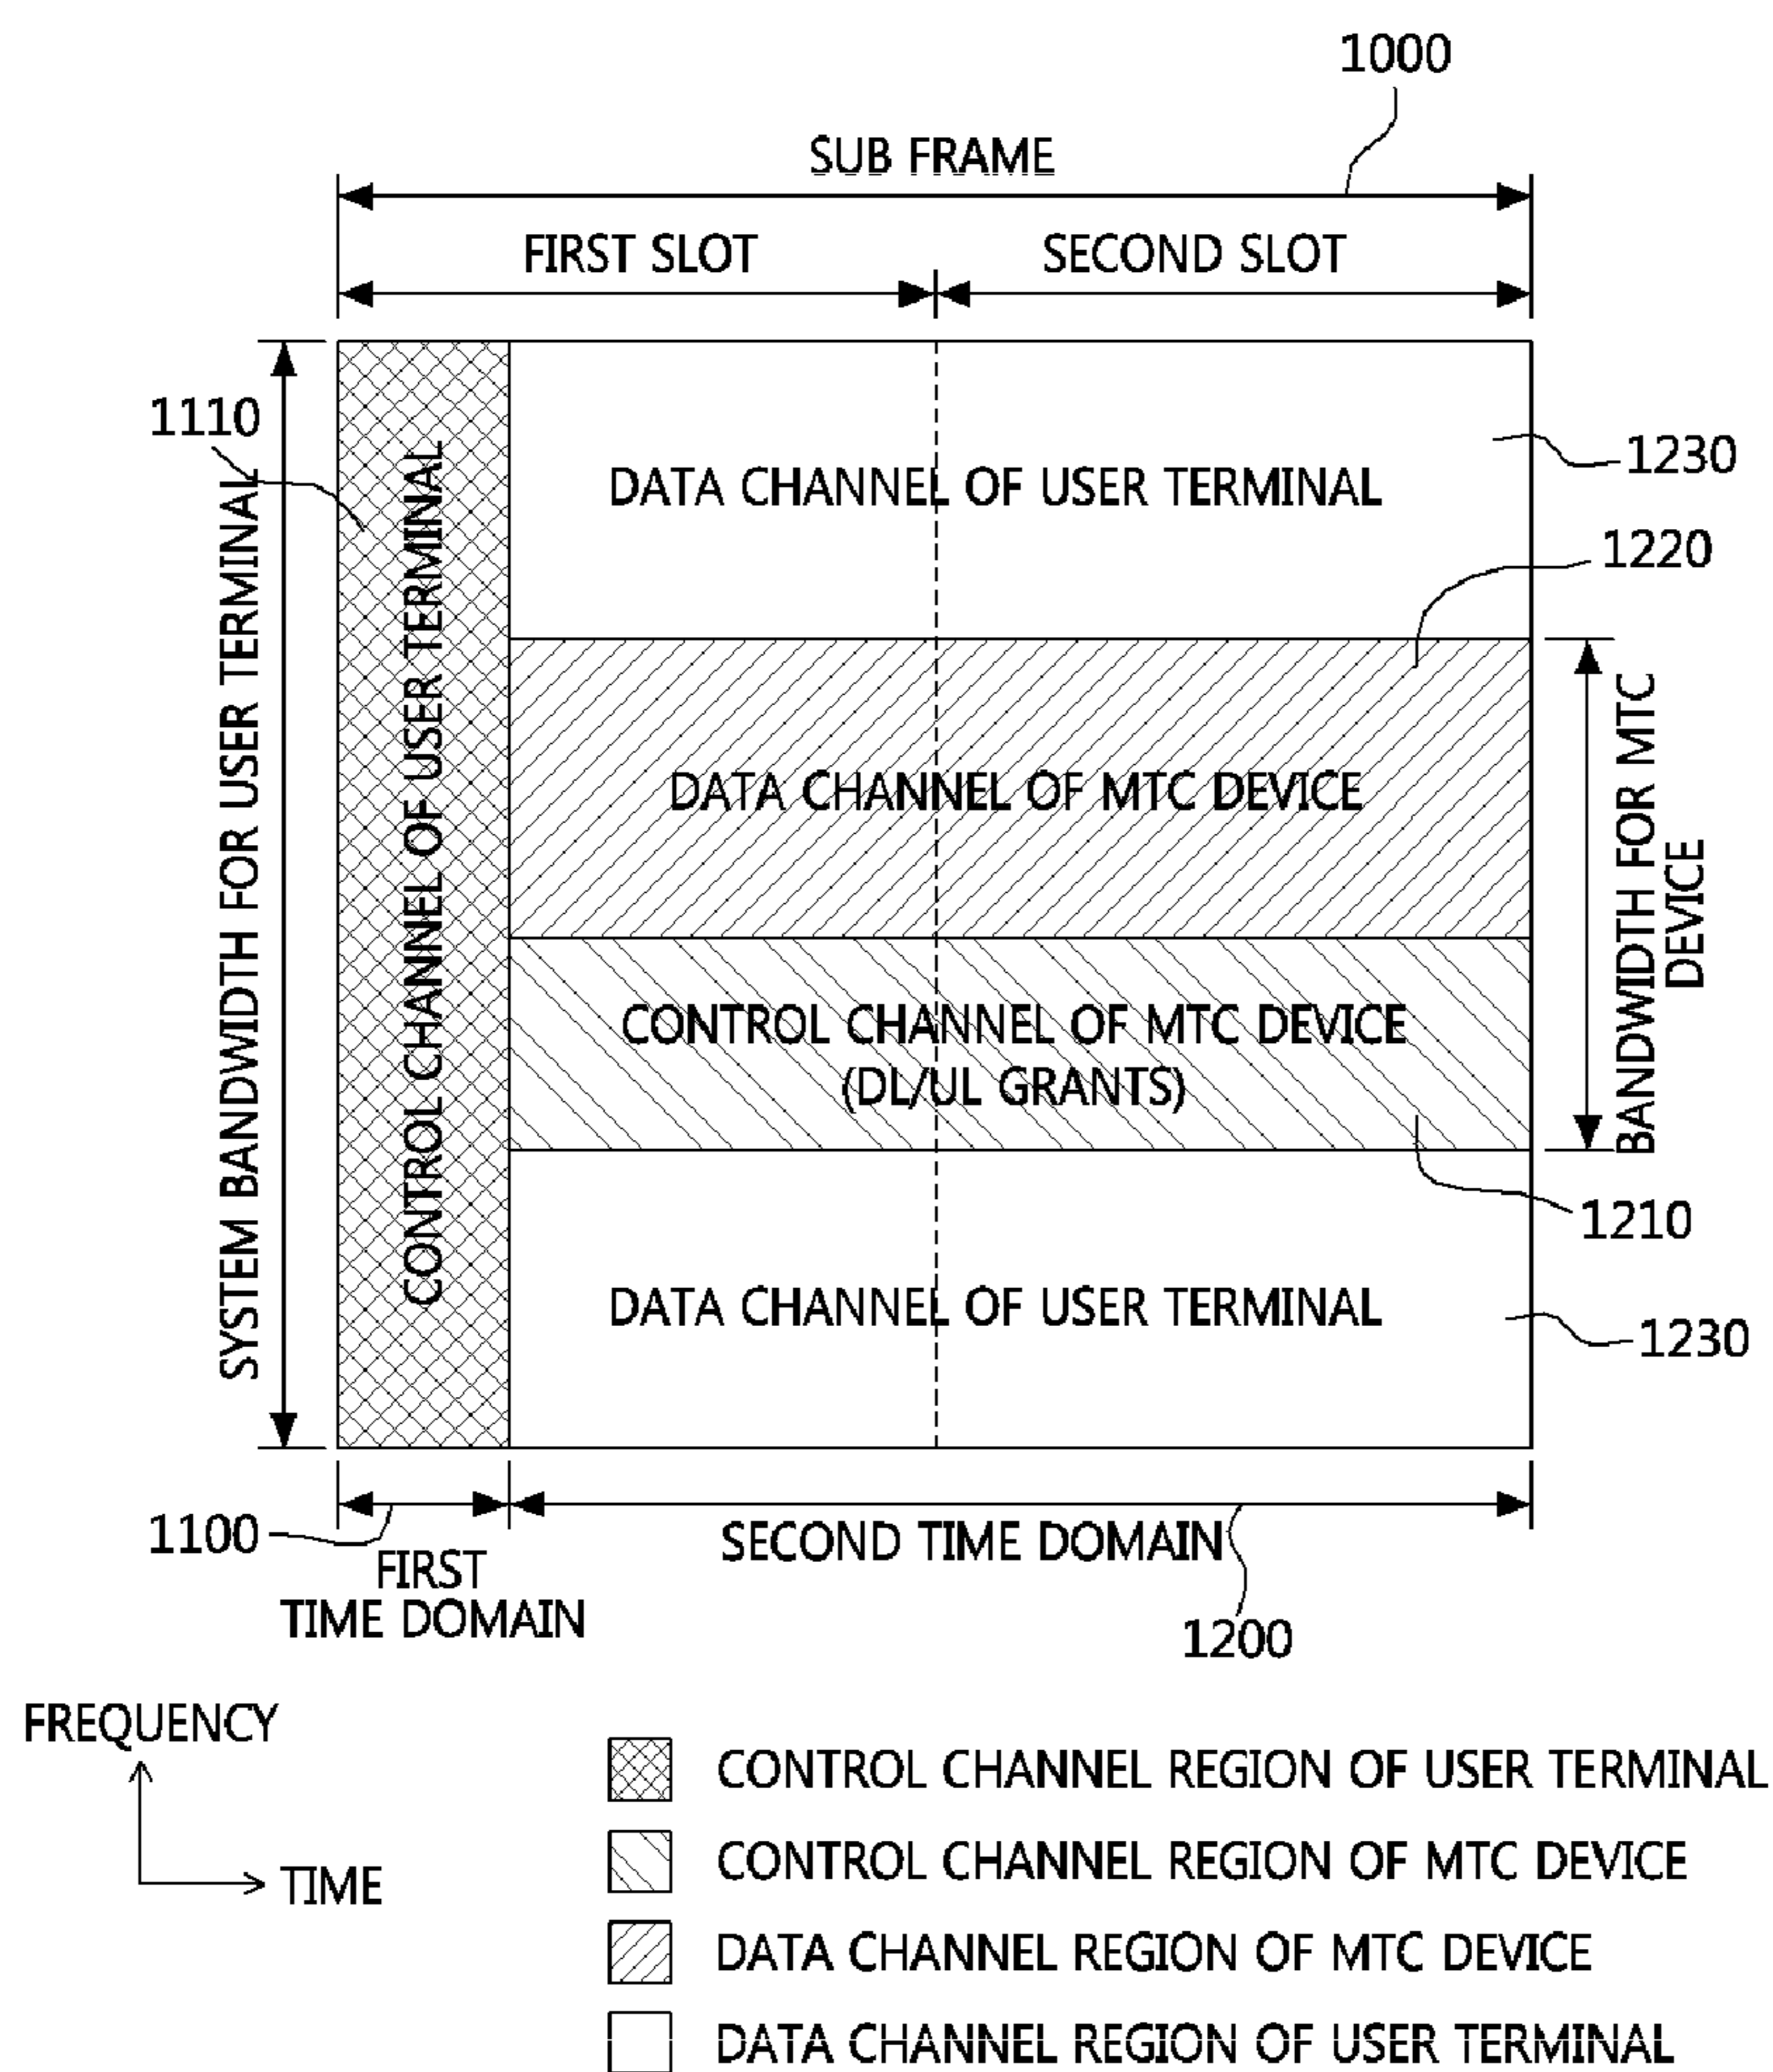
1000

SUB FRAME

FIRST SLOT

SECOND SLOT

1110

SYSTEM BANDWIDTH FOR USER TERMINAL

CONTROL CHANNEL OF USER TERMINAL

DATA CHANNEL OF USER TERMINAL

1230

1220

DATA CHANNEL OF MTC DEVICE

BANDWIDTH FOR MTC DEVICE

CONTROL CHANNEL OF MTC DEVICE (DL/UL GRANTS)

1210

DATA CHANNEL OF USER TERMINAL

1230

1100

FIRST TIME DOMAIN

SECOND TIME DOMAIN

1200

FREQUENCY

TIME

CONTROL CHANNEL REGION OF USER TERMINAL

CONTROL CHANNEL REGION OF MTC DEVICE

DATA CHANNEL REGION OF MTC DEVICE

DATA CHANNEL REGION OF USER TERMINAL